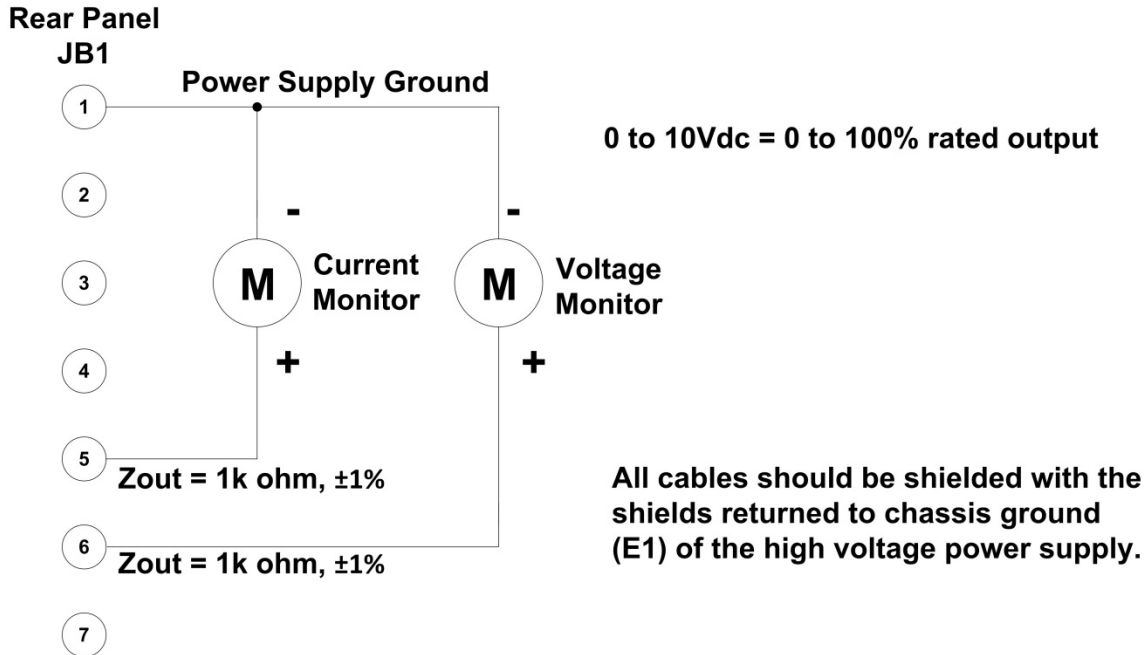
Rear Panel
JB1

Power Supply Ground

0 to 10Vdc = 0 to 100% rated output

1

2

-

-

3

M

Current Monitor

M

Voltage Monitor

4

+

+

5

Zout = 1k ohm, ±1%

All cables should be shielded with the shields returned to chassis ground (E1) of the high voltage power supply.

6

Zout = 1k ohm, ±1%

7